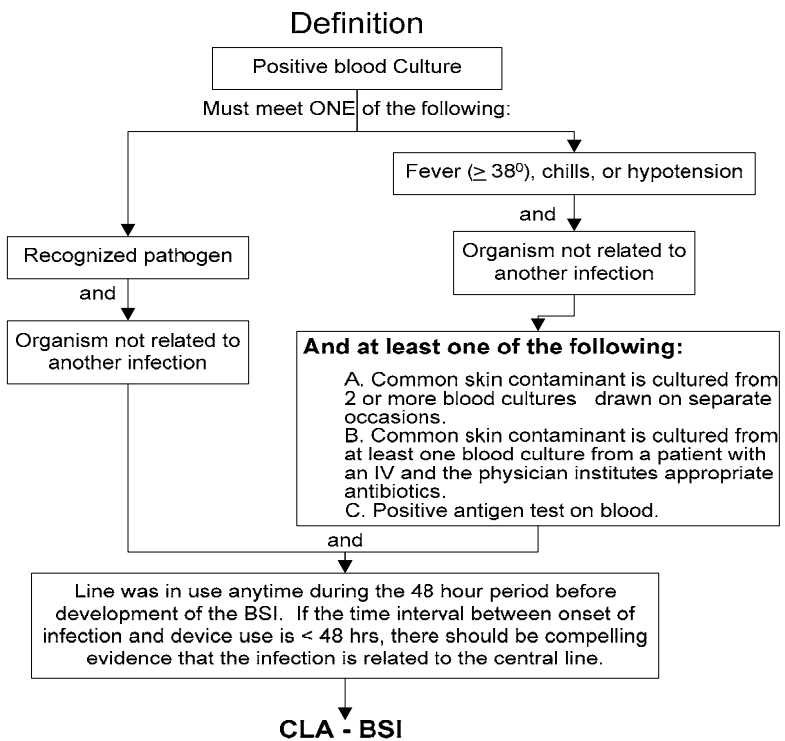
Definition

Positive blood Culture

Must meet ONE of the following:

Fever ($\geq 38^0$), chills, or hypotension

and

Organism not related to another infection

Recognized pathogen

and

Organism not related to another infection

**And at least one of the following:**

A. Common skin contaminant is cultured from 2 or more blood cultures drawn on separate occasions.
B. Common skin contaminant is cultured from at least one blood culture from a patient with an IV and the physician institutes appropriate antibiotics.
C. Positive antigen test on blood.

and

Line was in use anytime during the 48 hour period before development of the BSI. If the time interval between onset of infection and device use is < 48 hrs, there should be compelling evidence that the infection is related to the central line.

**CLA - BSI**